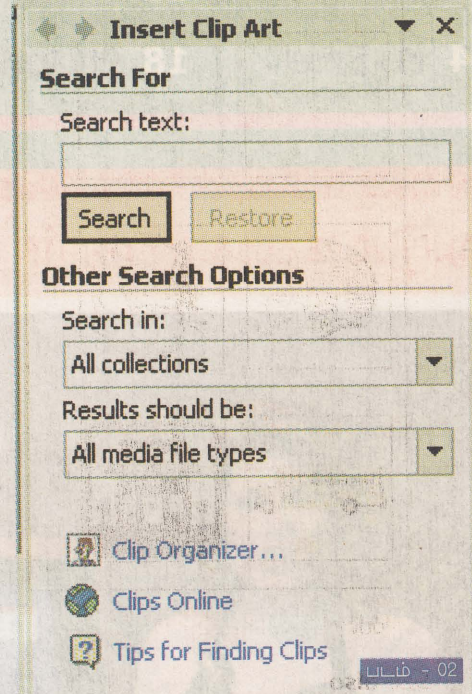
Insert Clip Art

Search For

Search text:

Search Restore

Other Search Options

Search in:

All collections

Results should be:

All media file types

Clip Organizer...

Clips Online

Tips for Finding Clips

படம் - 02